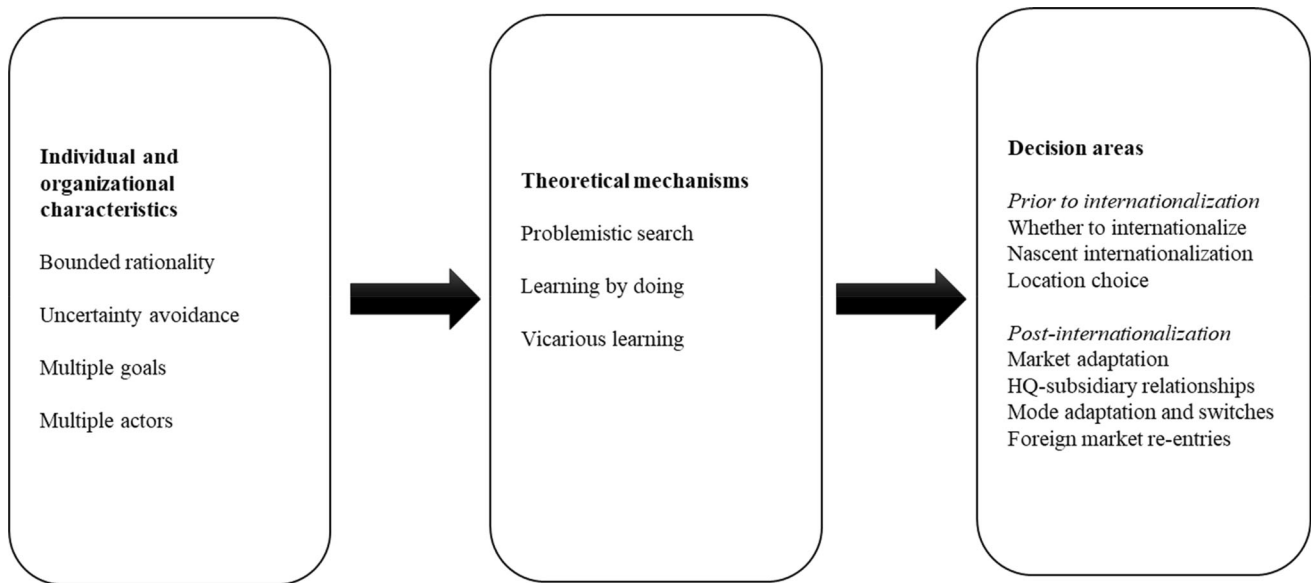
**Individual and organizational characteristics**

Bounded rationality

Uncertainty avoidance

Multiple goals

Multiple actors

**Theoretical mechanisms**

Problemistic search

Learning by doing

Vicarious learning

**Decision areas**

*Prior to internationalization*
Whether to internationalize
Nascent internationalization
Location choice

*Post-internationalization*
Market adaptation
HQ-subsidiary relationships
Mode adaptation and switches
Foreign market re-entries